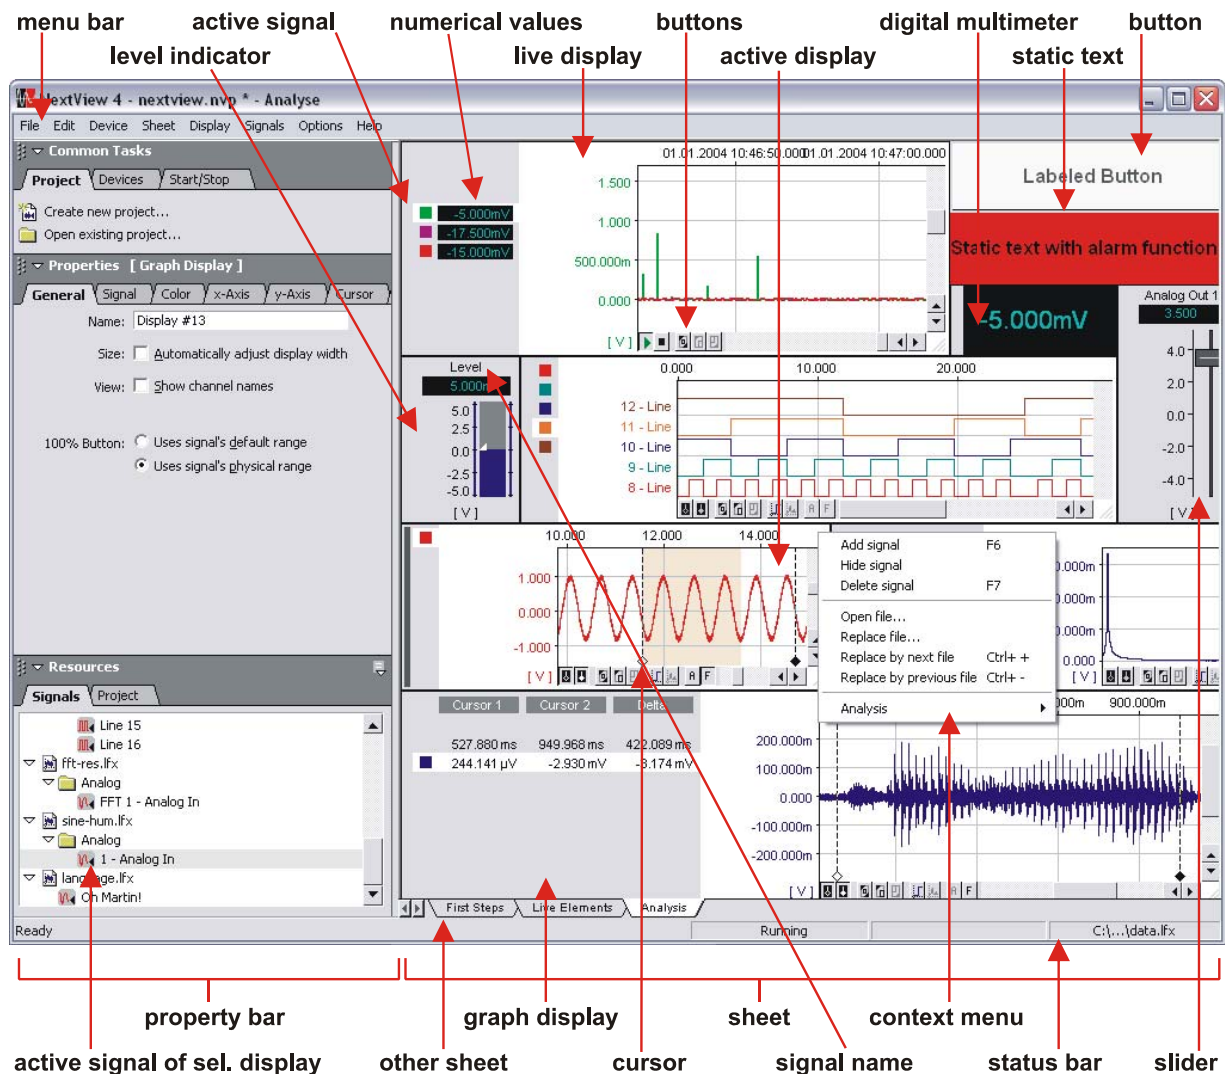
menu bar active signal numerical values buttons digital multimeter button
level indicator live display active display static text

NextView 4 - nextview.nvp * - Analyse

File Edit Device Sheet Display Signals Options Help

Common Tasks
Project Devices Start/Stop
Create new project...
Open existing project...

Properties [ Graph Display ]
General Signal Color x-Axis y-Axis Cursor
Name: Display #13
Size: Automatically adjust display width
View: Show channel names
100% Button: Uses signal's default range
Uses signal's physical range

Resources
Signals Project
Line 15
Line 16
fft-res.lfx
Analog
FFT 1 - Analog In
sine-hum.lfx
Analog
1 - Analog In
language.lfx
Oh Martin!

-5.000mV
-17.500mV
-15.000mV
01.01.2004 10:46:50.000 01.01.2004 10:47:00.000
1.500
1.000
500.000m
0.000
[V]

Labeled Button
Static text with alarm function
-5.000mV
Analog Out 1
3.500
4.0
2.0
0.0
-2.0
-4.0
[V]

Level
5.000m
5.0
2.5
0.0
-2.5
-5.0
[V]
0.000 10.000 20.000
12 - Line
11 - Line
10 - Line
9 - Line
8 - Line

10.000 12.000 14.000
1.000
0.000
-1.000
[V]

Add signal F6
Hide signal
Delete signal F7
Open file...
Replace file...
Replace by next file Ctrl+ +
Replace by previous file Ctrl+ -
Analysis

.000m
.000m
.000m
0.000
[V]
00m 900.000m

Cursor 1 Cursor 2 Delta
527.880 ms 949.968 ms 422.089 ms
244.141 µV -2.930 mV -3.174 mV

200.000m
100.000m
0.000
-100.000m
-200.000m
[V]

First Steps Live Elements Analysis
Ready Running C:\...\data.lfx

property bar graph display sheet context menu
active signal of sel. display other sheet cursor signal name status bar slider